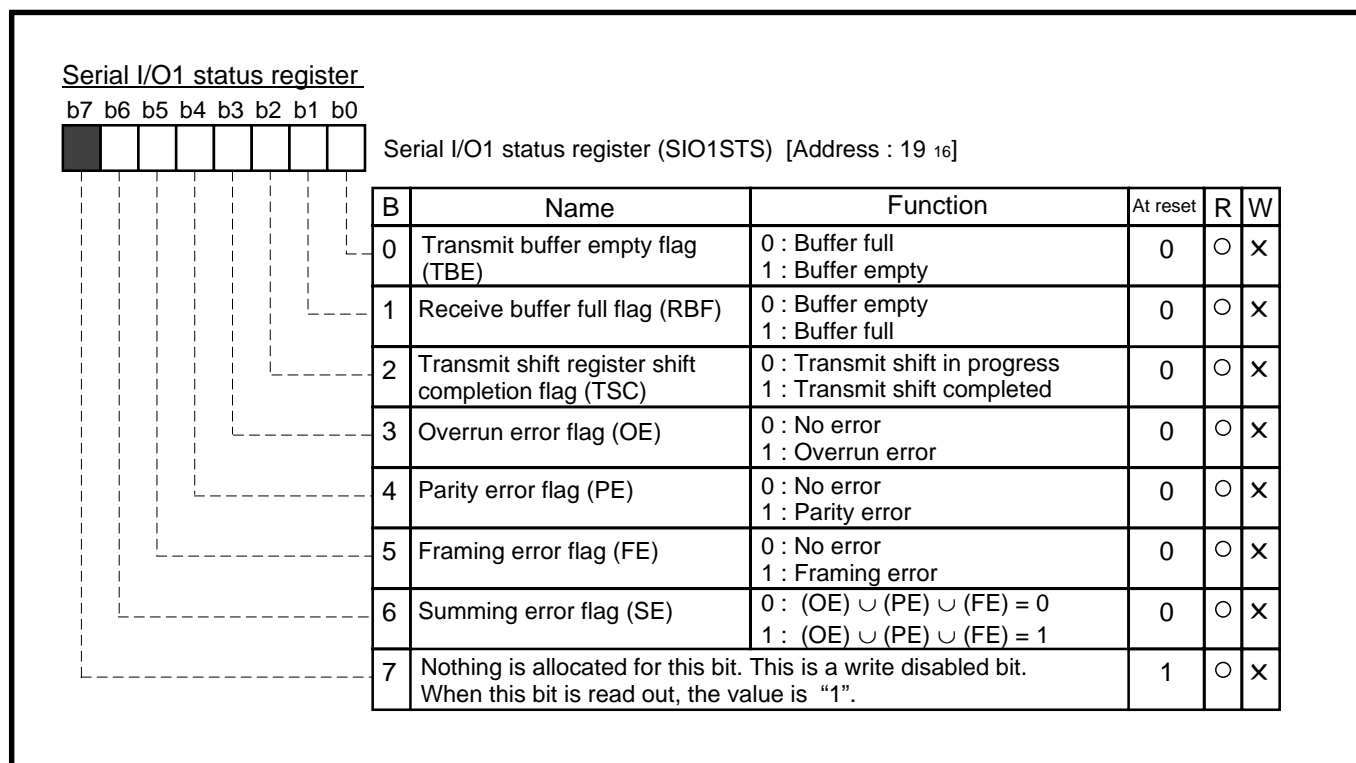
Serial I/O1 status register

b7 b6 b5 b4 b3 b2 b1 b0

Serial I/O1 status register (SIO1STS) [Address : $19_{16}$]

| B | Name | Function | At reset | R | W |
|---|---|---|---|---|---|
| 0 | Transmit buffer empty flag (TBE) | 0 : Buffer full<br>1 : Buffer empty | 0 | ○ | × |
| 1 | Receive buffer full flag (RBF) | 0 : Buffer empty<br>1 : Buffer full | 0 | ○ | × |
| 2 | Transmit shift register shift completion flag (TSC) | 0 : Transmit shift in progress<br>1 : Transmit shift completed | 0 | ○ | × |
| 3 | Overrun error flag (OE) | 0 : No error<br>1 : Overrun error | 0 | ○ | × |
| 4 | Parity error flag (PE) | 0 : No error<br>1 : Parity error | 0 | ○ | × |
| 5 | Framing error flag (FE) | 0 : No error<br>1 : Framing error | 0 | ○ | × |
| 6 | Summing error flag (SE) | 0 : $(OE) \cup (PE) \cup (FE) = 0$<br>1 : $(OE) \cup (PE) \cup (FE) = 1$ | 0 | ○ | × |
| 7 | Nothing is allocated for this bit. This is a write disabled bit. When this bit is read out, the value is “1”. | | 1 | ○ | × |